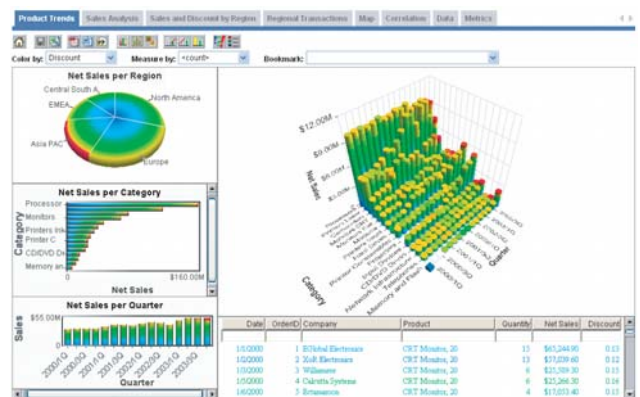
Product Trends | Sales Analysis | Sales and Discount by Region | Regional Transactions | Map | Correlation | Data | Metrics

Color by: Discount
Measure by: <count>
Bookmark:

Net Sales per Region
Central South A
North America
EMEA
Asia PAC
Europe

Net Sales per Category
Category
Processor
Monitors
Printers Ink
Printer C
CD/DVD Dr
Memory an
0
$160.00M
Net Sales

Net Sales per Quarter
Sales
$55.00M
0
2000 Q
2000 Q
2001 Q
2001 Q
2002 Q
2002 Q
2003 Q
Quarter

$12.00M
$9.00M
$6.00M
Net Sales
Category
Quarter

| Date | OrderID | Company | Product | Quantity | Net Sales | Discount |
|---|---|---|---|---|---|---|
| 1/1/2000 | 1 | EGlobal Electronics | CRT Monitor, 20 | 15 | $63,244.90 | 0.13 |
| 1/2/2000 | 2 | Kolt Electronics | CRT Monitor, 20 | 13 | $57,039.60 | 0.12 |
| 1/3/2000 | 3 | Willamette | CRT Monitor, 20 | 6 | $25,389.30 | 0.13 |
| 1/5/2000 | 4 | Calcutta Systems | CRT Monitor, 20 | 6 | $25,266.30 | 0.16 |
| 1/6/2000 | 5 | Brimsenico | CRT Monitor, 20 | 4 | $17,053.40 | 0.13 |